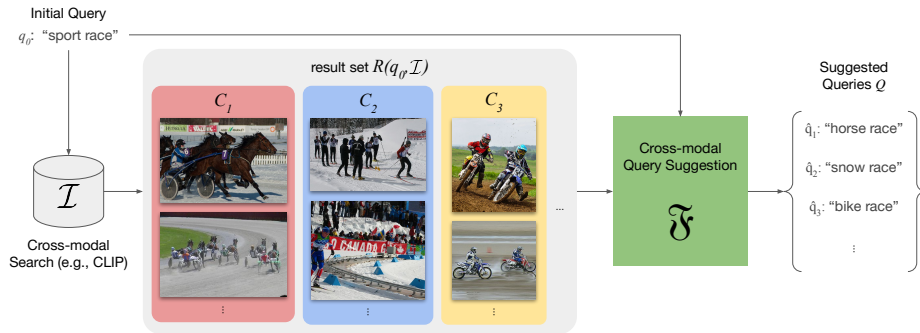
Initial Query
$q_0$: "sport race"

result set $R(q_0, \mathcal{I})$

$C_1$

$C_2$

$C_3$

⋮

⋮

⋮

...

$\mathcal{I}$

Cross-modal Search (e.g., CLIP)

Cross-modal Query Suggestion

$\mathfrak{F}$

Suggested Queries $Q$

$\hat{q}_1$: "horse race"

$\hat{q}_2$: "snow race"

$\hat{q}_3$: "bike race"

⋮